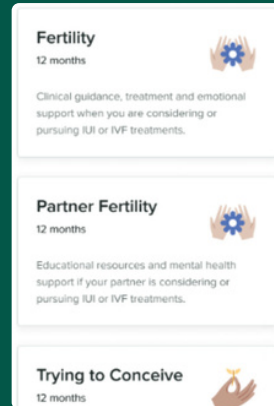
Fertility
12 months

Clinical guidance, treatment and emotional support when you are considering or pursuing IUI or IVF treatments.

Partner Fertility
12 months

Educational resources and mental health support if your partner is considering or pursuing IUI or IVF treatments.

Trying to Conceive
12 months